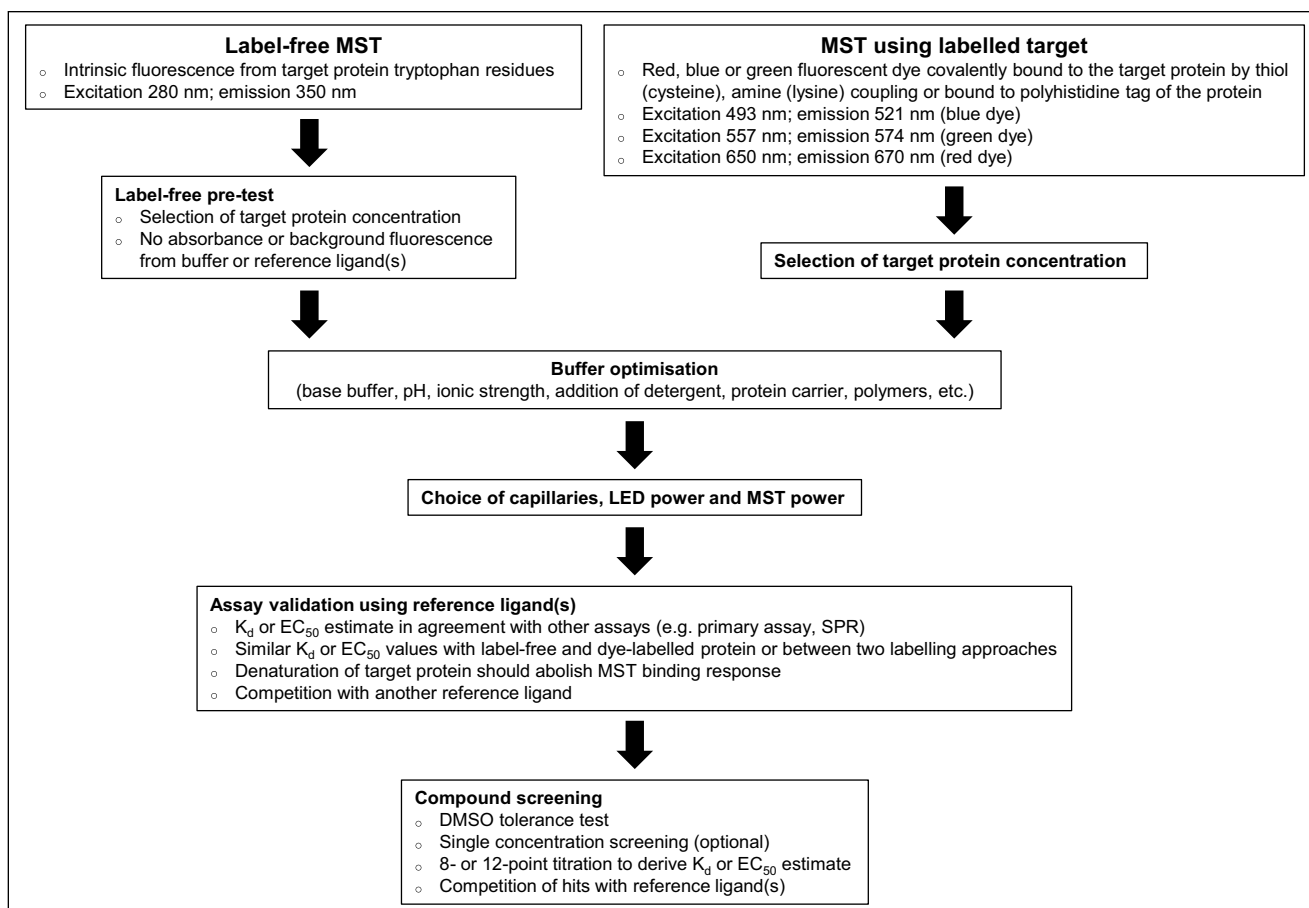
**Label-free MST**
- Intrinsic fluorescence from target protein tryptophan residues
- Excitation 280 nm; emission 350 nm

**MST using labelled target**
- Red, blue or green fluorescent dye covalently bound to the target protein by thiol (cysteine), amine (lysine) coupling or bound to polyhistidine tag of the protein
- Excitation 493 nm; emission 521 nm (blue dye)
- Excitation 557 nm; emission 574 nm (green dye)
- Excitation 650 nm; emission 670 nm (red dye)

**Label-free pre-test**
- Selection of target protein concentration
- No absorbance or background fluorescence from buffer or reference ligand(s)

**Selection of target protein concentration**

**Buffer optimisation**
(base buffer, pH, ionic strength, addition of detergent, protein carrier, polymers, etc.)

**Choice of capillaries, LED power and MST power**

**Assay validation using reference ligand(s)**
- $K_d$ or $EC_{50}$ estimate in agreement with other assays (e.g. primary assay, SPR)
- Similar $K_d$ or $EC_{50}$ values with label-free and dye-labelled protein or between two labelling approaches
- Denaturation of target protein should abolish MST binding response
- Competition with another reference ligand

**Compound screening**
- DMSO tolerance test
- Single concentration screening (optional)
- 8- or 12-point titration to derive $K_d$ or $EC_{50}$ estimate
- Competition of hits with reference ligand(s)